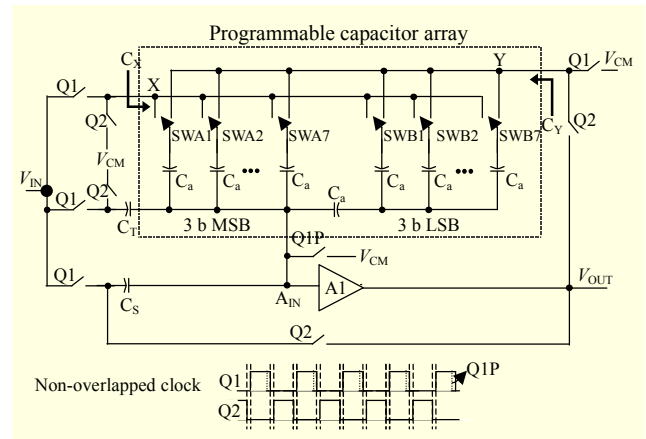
Programmable capacitor array

$C_X$

X

Y

Q1 $V_{CM}$

Q1

Q2

$V_{CM}$

$V_{IN}$

Q2

Q1

SWA1 SWA2 SWA7

SWB1 SWB2 SWB7

$C_Y$

Q2

$C_a$ $C_a$ ••• $C_a$

$C_a$

$C_a$ $C_a$ ••• $C_a$

$C_T$

3 b MSB

3 b LSB

Q1P

$V_{CM}$

Q1

A1

$V_{OUT}$

$C_S$

$A_{IN}$

Q2

Non-overlapped clock

Q1

Q2

Q1P